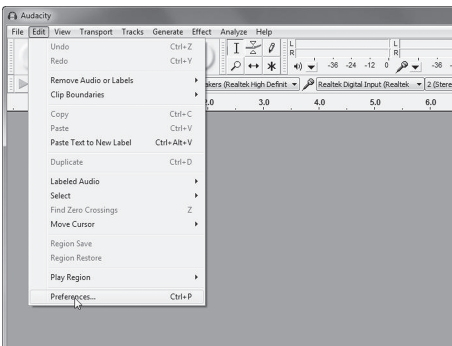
Audacity

File Edit View Transport Tracks Generate Effect Analyze Help

Undo Ctrl+Z
Redo Ctrl+Y
Remove Audio or Labels
Clip Boundaries
Copy Ctrl+C
Paste Ctrl+V
Paste Text to New Label Ctrl+Alt+V
Duplicate Ctrl+D
Labeled Audio
Select
Find Zero Crossings Z
Move Cursor
Region Save
Region Restore
Play Region
Preferences... Ctrl+P

L
R
L
R
-36 -24 -12 0
-36
akers (Realtek High Definit
Realtek Digital Input (Realtek
2 (Stere
2.0
3.0
4.0
5.0
6.0